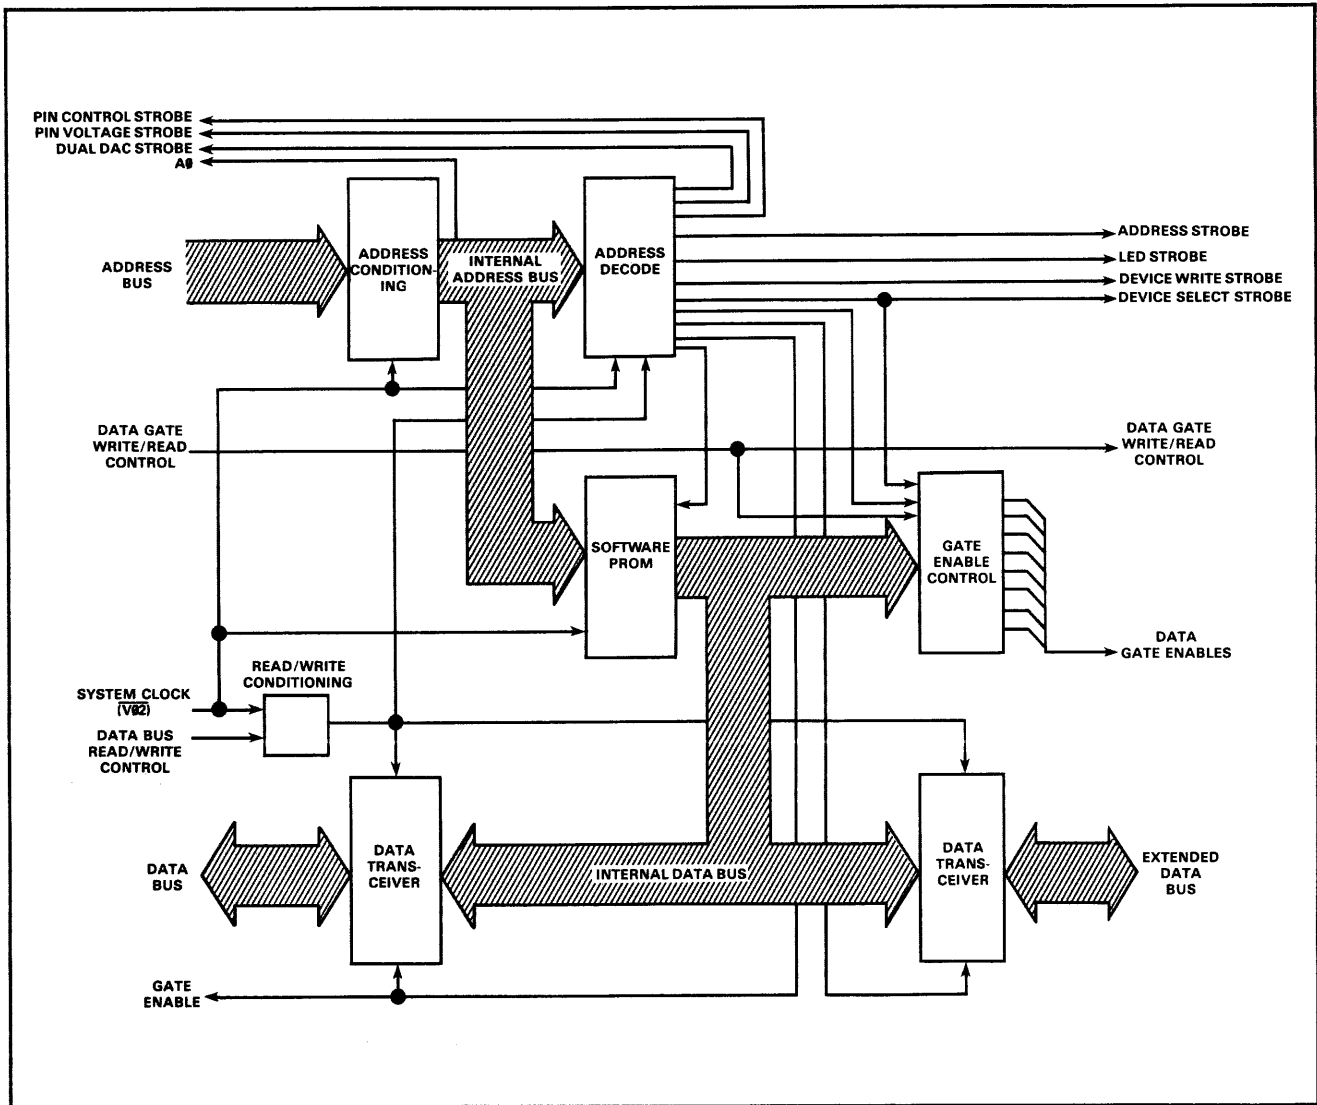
PIN CONTROL STROBE
PIN VOLTAGE STROBE
DUAL DAC STROBE
A0

ADDRESS BUS

ADDRESS CONDITIONING

INTERNAL ADDRESS BUS

ADDRESS DECODE

ADDRESS STROBE
LED STROBE
DEVICE WRITE STROBE
DEVICE SELECT STROBE

DATA GATE WRITE/READ CONTROL

DATA GATE WRITE/READ CONTROL

SOFTWARE PROM

GATE ENABLE CONTROL

DATA GATE ENABLES

SYSTEM CLOCK $\overline{(V\emptyset2)}$

READ/WRITE CONDITIONING

DATA BUS READ/WRITE CONTROL

DATA BUS

DATA TRANSCEIVER

INTERNAL DATA BUS

DATA TRANSCEIVER

EXTENDED DATA BUS

GATE ENABLE